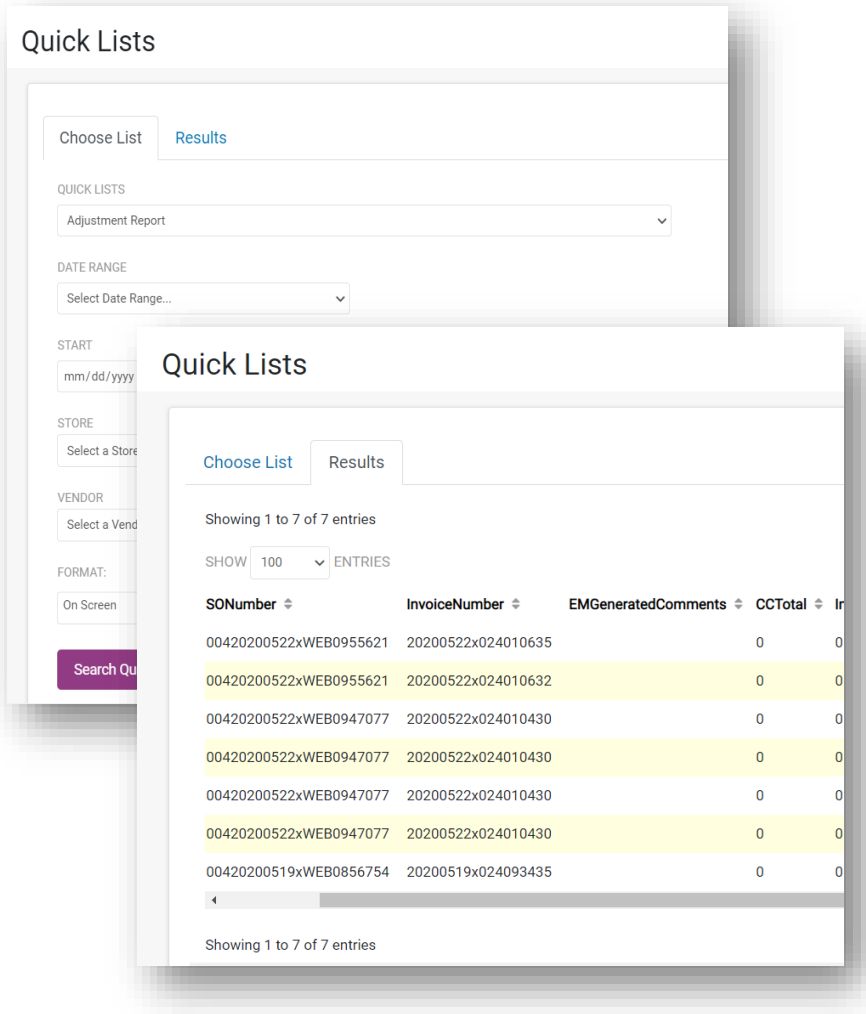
Quick Lists

Choose List
Results

QUICK LISTS
Adjustment Report

DATE RANGE
Select Date Range...

START
mm/dd/yyy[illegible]

STORE
Select a Store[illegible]

VENDOR
Select a Vend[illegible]

FORMAT:
On Screen

Search Qu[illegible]

Quick Lists

Choose List
Results

Showing 1 to 7 of 7 entries

SHOW 100 ENTRIES

| SONumber | InvoiceNumber | EMGeneratedComments | CCTotal | I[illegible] |
|---|---|---|---|---|
| 00420200522xWEB0955621 | 20200522x024010635 | | 0 | 0 |
| 00420200522xWEB0955621 | 20200522x024010632 | | 0 | 0 |
| 00420200522xWEB0947077 | 20200522x024010430 | | 0 | 0 |
| 00420200522xWEB0947077 | 20200522x024010430 | | 0 | 0 |
| 00420200522xWEB0947077 | 20200522x024010430 | | 0 | 0 |
| 00420200522xWEB0947077 | 20200522x024010430 | | 0 | 0 |
| 00420200519xWEB0856754 | 20200519x024093435 | | 0 | 0 |

Showing 1 to 7 of 7 entries